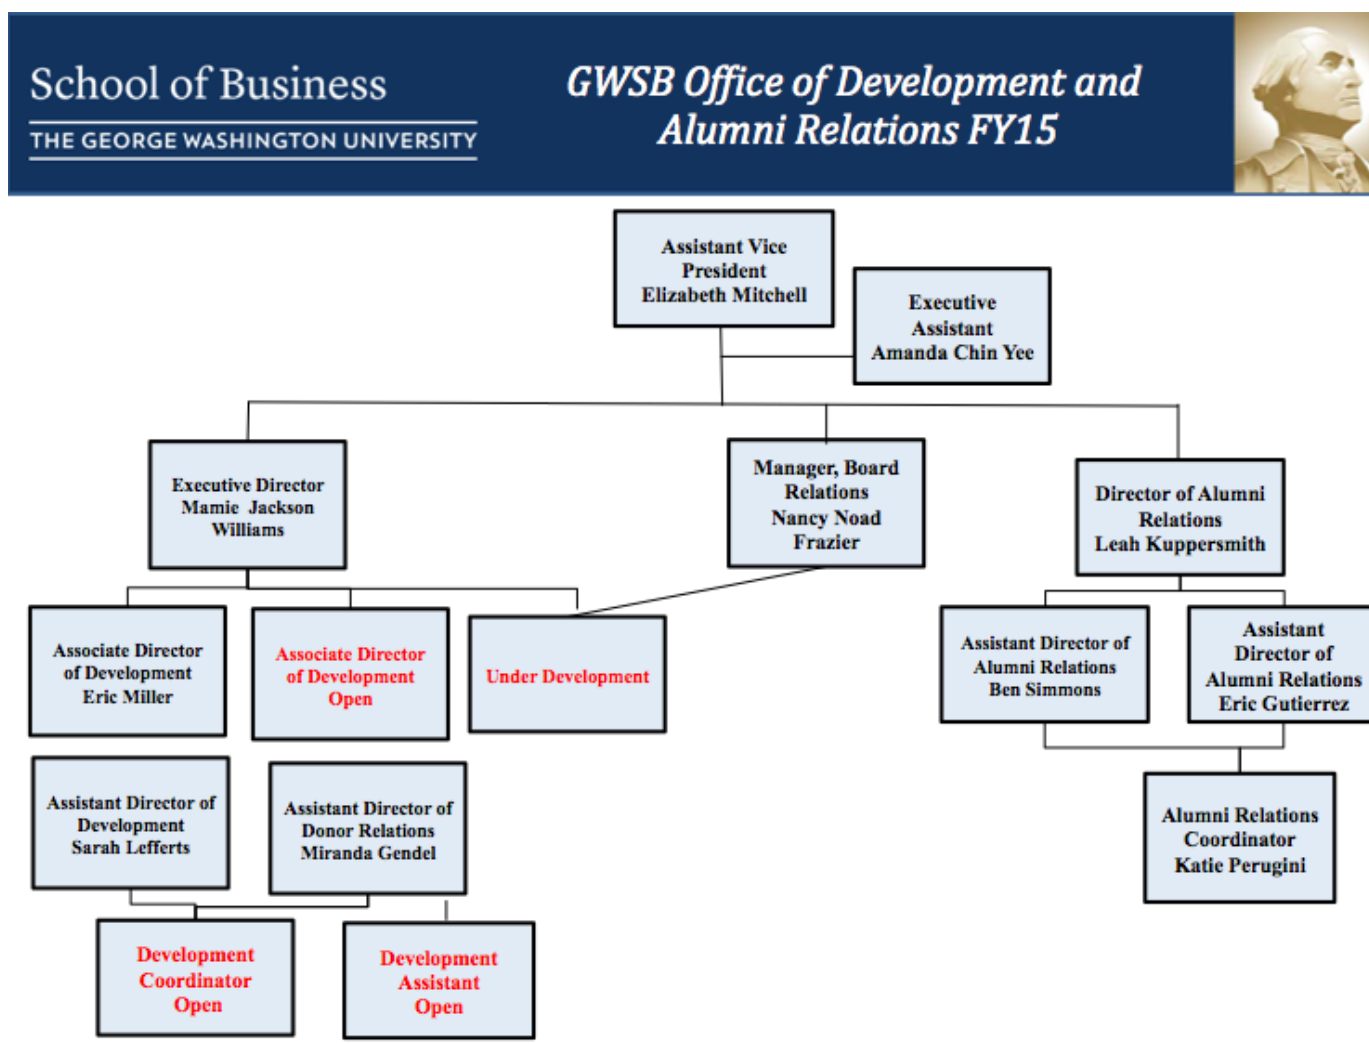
School of Business
THE GEORGE WASHINGTON UNIVERSITY

GWSB Office of Development and Alumni Relations FY15

Assistant Vice President
Elizabeth Mitchell

Executive Assistant
Amanda Chin Yee

Executive Director
Mamie Jackson Williams

Manager, Board Relations
Nancy Noad Frazier

Director of Alumni Relations
Leah Kuppersmith

Associate Director of Development
Eric Miller

Associate Director of Development
Open

Under Development

Assistant Director of Alumni Relations
Ben Simmons

Assistant Director of Alumni Relations
Eric Gutierrez

Assistant Director of Development
Sarah Lefferts

Assistant Director of Donor Relations
Miranda Gendel

Alumni Relations Coordinator
Katie Perugini

Development Coordinator
Open

Development Assistant
Open